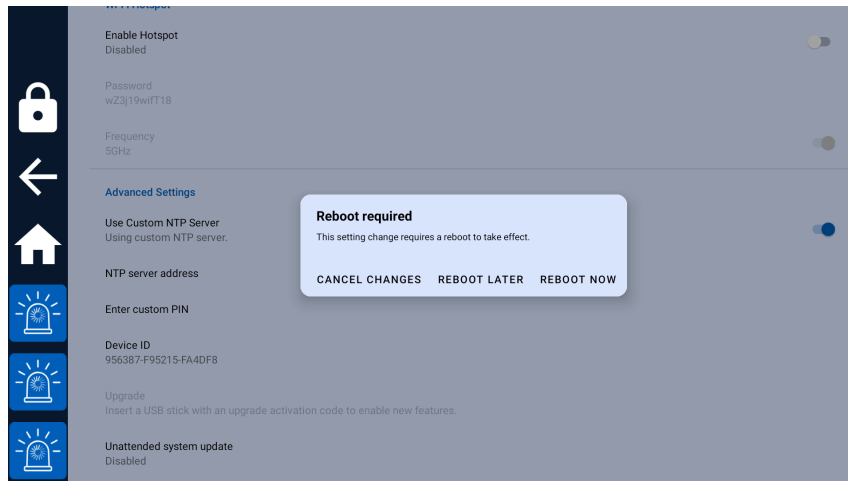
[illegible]

Enable Hotspot
Disabled

Password
wZ3j19wifT18

Frequency
5GHz

Advanced Settings

Use Custom NTP Server
Using custom NTP server.

NTP server address

Enter custom PIN

Device ID
956387-F95215-FA4DF8

Upgrade
Insert a USB stick with an upgrade activation code to enable new features.

Unattended system update
Disabled

Reboot required
This setting change requires a reboot to take effect.

CANCEL CHANGES REBOOT LATER REBOOT NOW